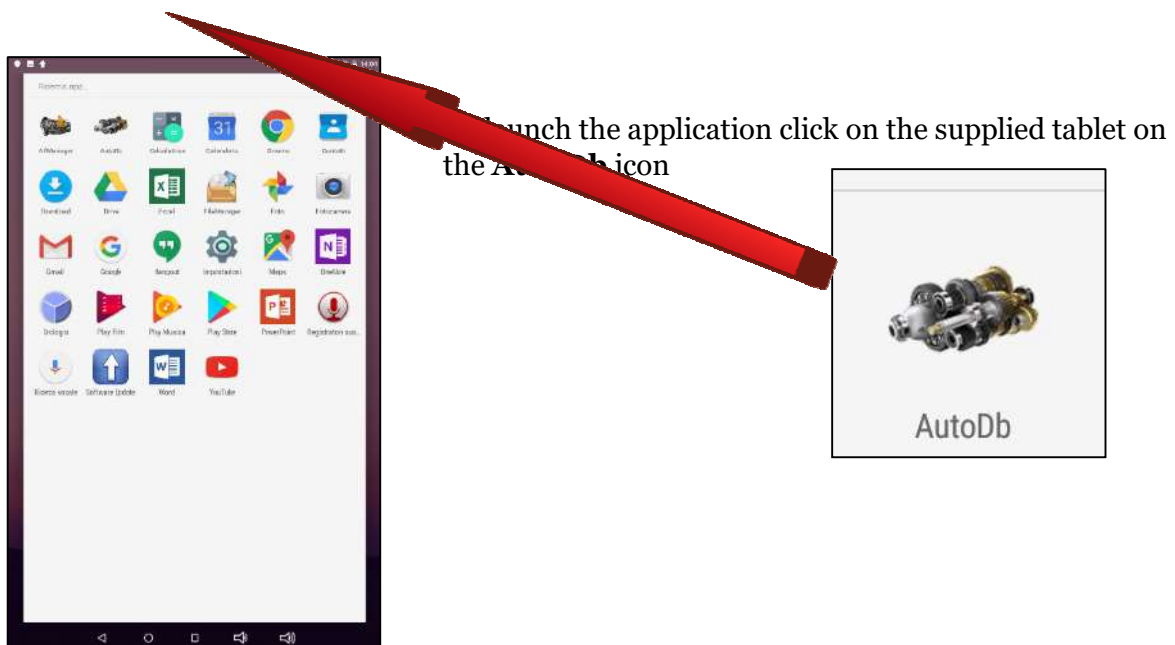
Ricerca app...

AftManager | AutoDb | Calcolatrice | Calendario | Chrome | Contatti
Download | Drive | Excel | FileManager | Foto | Fotocamera
Gmail | Google | Hangouts | Impostazioni | Maps | OneNote
Orologio | Play Film | Play Musica | Play Store | PowerPoint | Registratore suo...
Ricerca vocale | Software Update | Word | YouTube

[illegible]launch the application click on the supplied tablet on the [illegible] icon

AutoDb